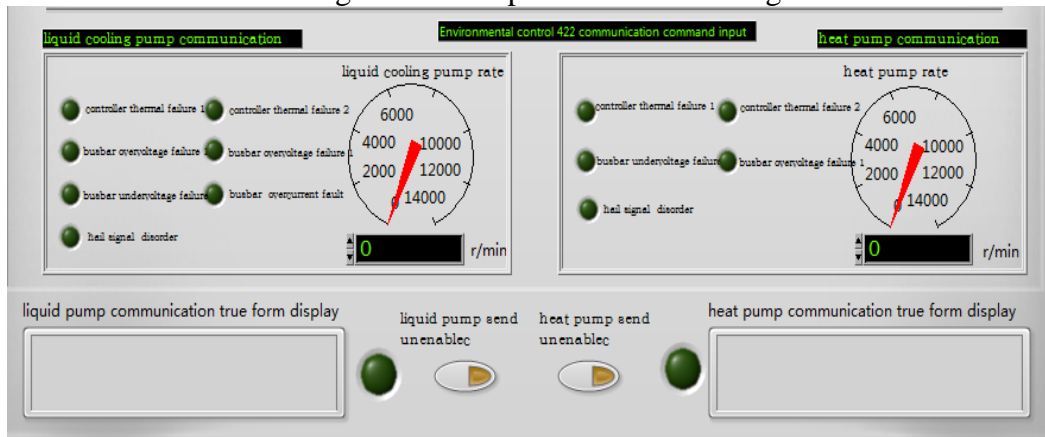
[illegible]

liquid cooling pump communication

Environmental control 422 communication command input

heat pump communication

liquid cooling pump rate

controller thermal failure 1
controller thermal failure 2
busbar overvoltage failure 1
busbar overvoltage failure 1
busbar undervoltage failure
busbar overcurrent fault
hall signal disorder

6000
4000
10000
2000
12000
0
14000

0
r/min

heat pump rate

controller thermal failure 1
controller thermal failure 2
busbar undervoltage failure
busbar overvoltage failure 1
hall signal disorder

6000
4000
10000
2000
12000
0
14000

0
r/min

liquid pump communication true form display

liquid pump send unenablec

heat pump send unenablec

heat pump communication true form display